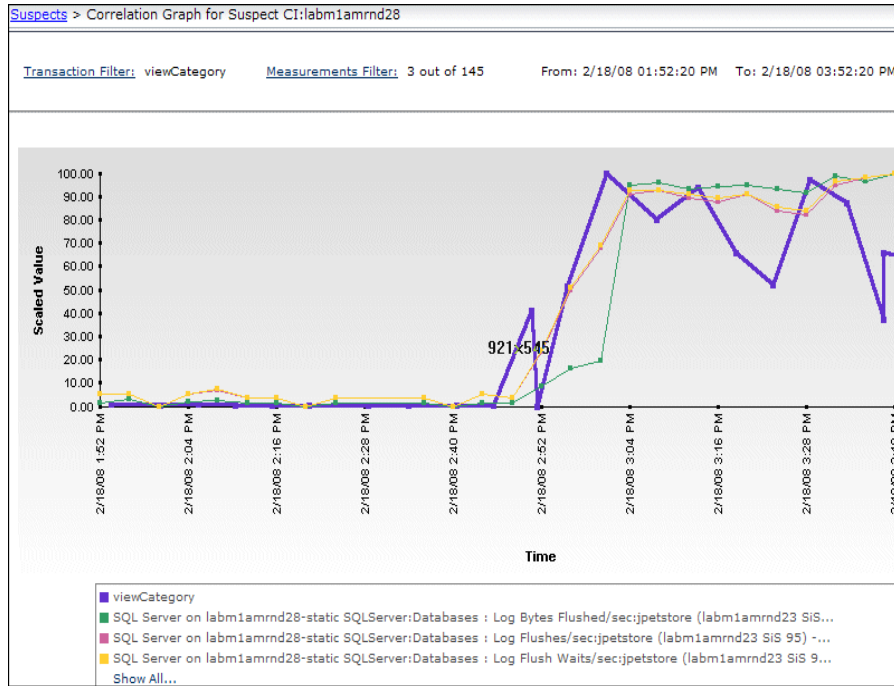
Suspects > Correlation Graph for Suspect CI:labm1amrnd28

Transaction Filter: viewCategory    Measurements Filter: 3 out of 145    From: 2/18/08 01:52:20 PM    To: 2/18/08 03:52:20 PM

100.00
90.00
80.00
70.00
60.00
50.00
40.00
30.00
20.00
10.00
0.00

Scaled Value

921x545

2/18/08 1:52 PM
2/18/08 2:04 PM
2/18/08 2:16 PM
2/18/08 2:28 PM
2/18/08 2:40 PM
2/18/08 2:52 PM
2/18/08 3:04 PM
2/18/08 3:16 PM
2/18/08 3:28 PM
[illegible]

Time

viewCategory
SQL Server on labm1amrnd28-static SQLServer:Databases : Log Bytes Flushed/sec:jpetstore (labm1amrnd23 SiS...
SQL Server on labm1amrnd28-static SQLServer:Databases : Log Flushes/sec:jpetstore (labm1amrnd23 SiS 95) -...
SQL Server on labm1amrnd28-static SQLServer:Databases : Log Flush Waits/sec:jpetstore (labm1amrnd23 SiS 9...
Show All...